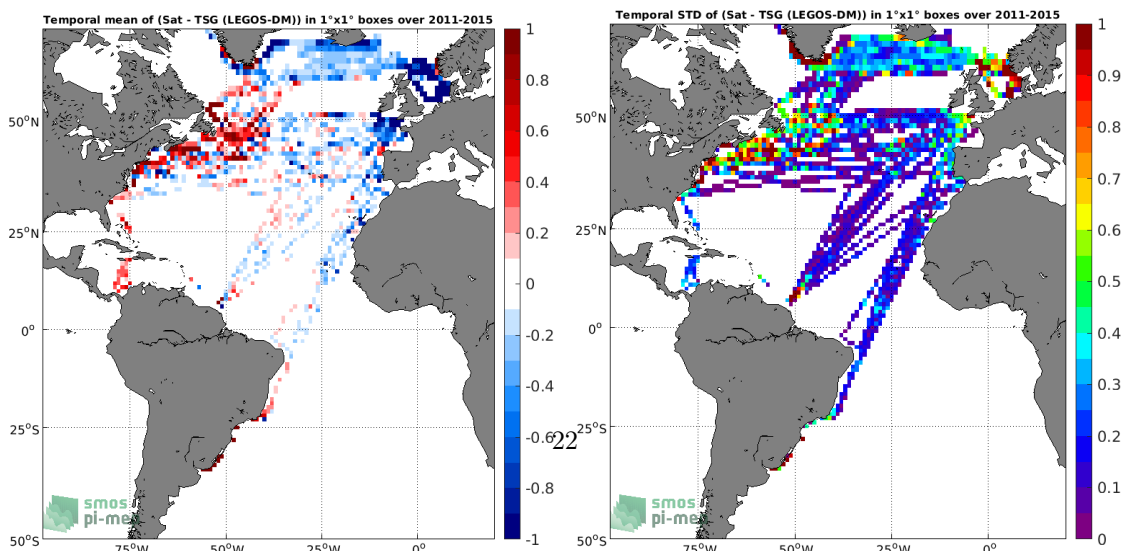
Temporal mean of (Sat - TSG (LEGOS-DM)) in 1°x1° boxes over 2011-2015

50°N
25°N
0°
25°S
50°S
75°W 50°W 25°W 0°

1
0.8
0.6
0.4
0.2
0
-0.2
-0.4
-0.6
-0.8
-1

smos pi-mep

22

Temporal STD of (Sat - TSG (LEGOS-DM)) in 1°x1° boxes over 2011-2015

50°N
25°N
0°
25°S
50°S
75°W 50°W 25°W 0°

1
0.9
0.8
0.7
0.6
0.5
0.4
0.3
0.2
0.1
0

smos pi-mep